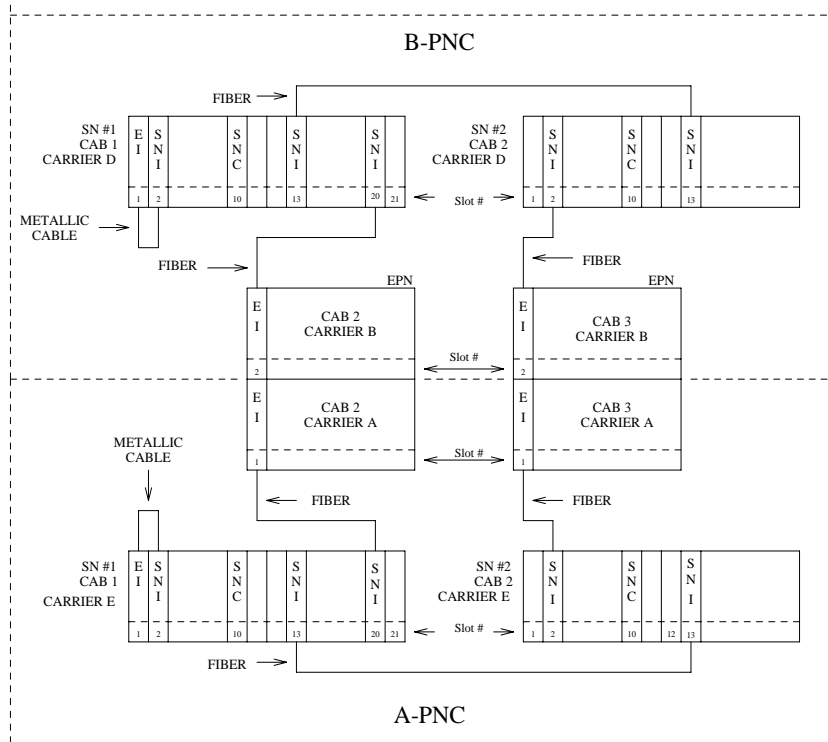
B-PNC

FIBER

SN #1
CAB 1
CARRIER D

EI SNI SNC SNI SNI

1 2 10 13 20 21

Slot #

SN #2
CAB 2
CARRIER D

SNI SNC SNI

1 2 10 13

METALLIC CABLE

FIBER

FIBER

EPN

EI
CAB 2
CARRIER B
2

EPN

EI
CAB 3
CARRIER B
2

Slot #

EI
CAB 2
CARRIER A
1

EI
CAB 3
CARRIER A
1

Slot #

METALLIC CABLE

FIBER

FIBER

SN #1
CAB 1
CARRIER E

EI SNI SNC SNI SNI

1 2 10 13 20 21

Slot #

SN #2
CAB 2
CARRIER E

SNI SNC SNI

1 2 10 12 13

FIBER

A-PNC